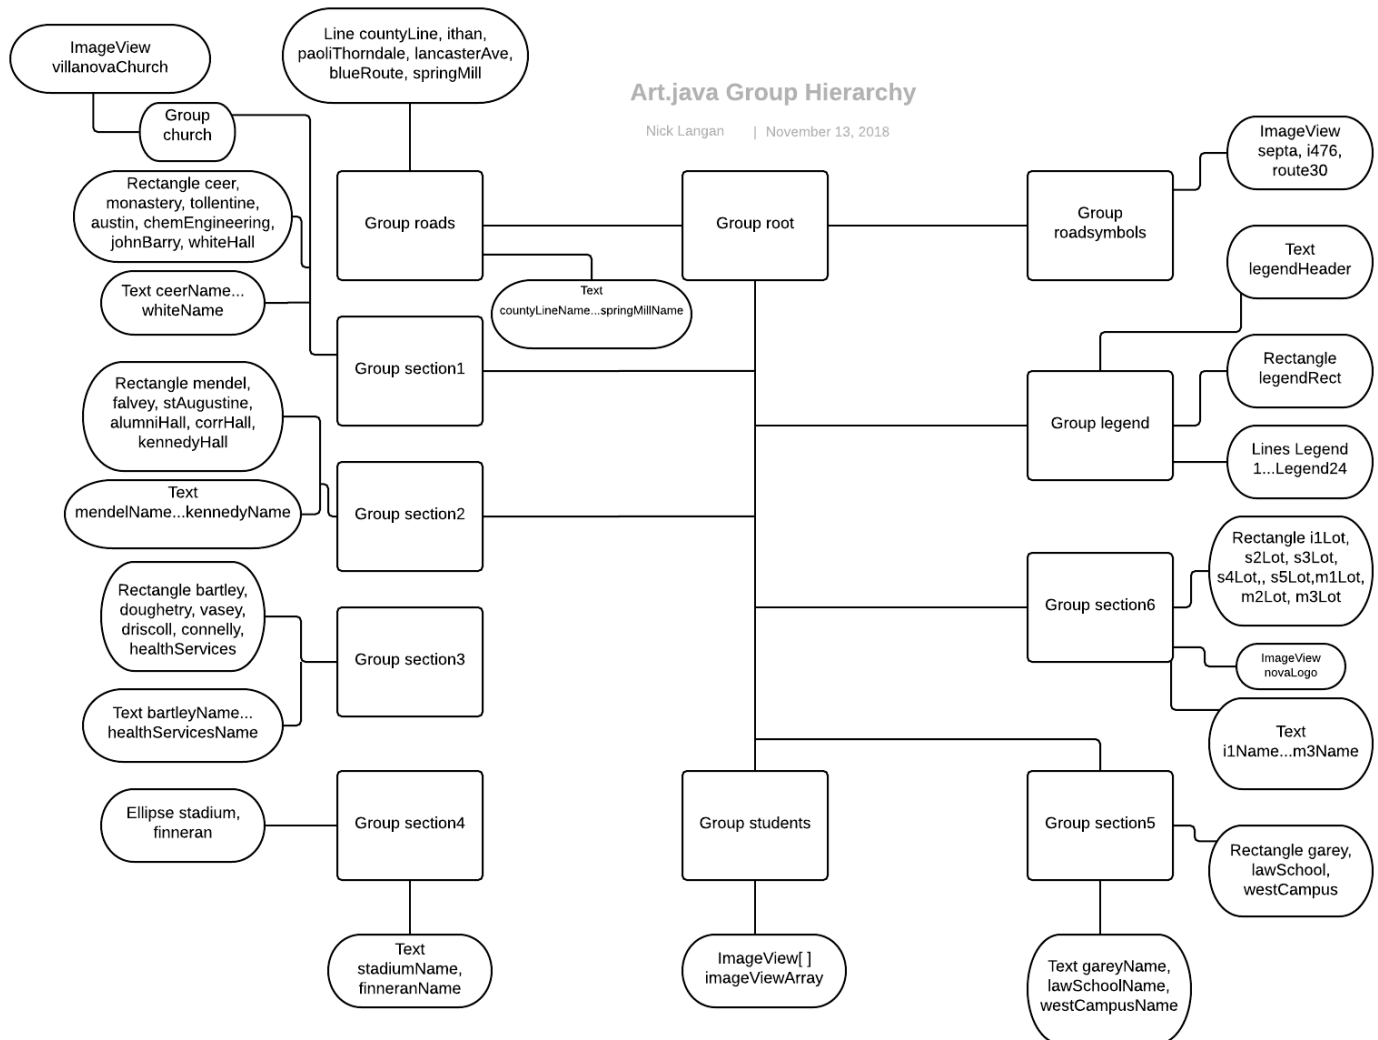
Art.java Group Hierarchy

Nick Langan | November 13, 2018

ImageView villanovaChurch

Group church

Line countyLine, ithan, paoliThorndale, lancasterAve, blueRoute, springMill

Rectangle ceer, monastery, tollentine, austin, chemEngineering, johnBarry, whiteHall

Text ceerName... whiteName

Group roads

Group root

Group roadsymbols

ImageView septa, i476, route30

Text countyLineName...springMillName

Text legendHeader

Group section1

Rectangle legendRect

Group legend

Rectangle mendel, falvey, stAugustine, alumniHall, corrHall, kennedyHall

Lines Legend 1...Legend24

Text mendelName...kennedyName

Group section2

Rectangle i1Lot, s2Lot, s3Lot, s4Lot,, s5Lot,m1Lot, m2Lot, m3Lot

Group section6

Rectangle bartley, doughetry, vasey, driscoll, connelly, healthServices

Group section3

ImageView novaLogo

Text bartleyName... healthServicesName

Text i1Name...m3Name

Ellipse stadium, finneran

Group section4

Group students

Group section5

Rectangle garey, lawSchool, westCampus

Text stadiumName, finneranName

ImageView[ ] imageViewArray

Text gareyName, lawSchoolName, westCampusName